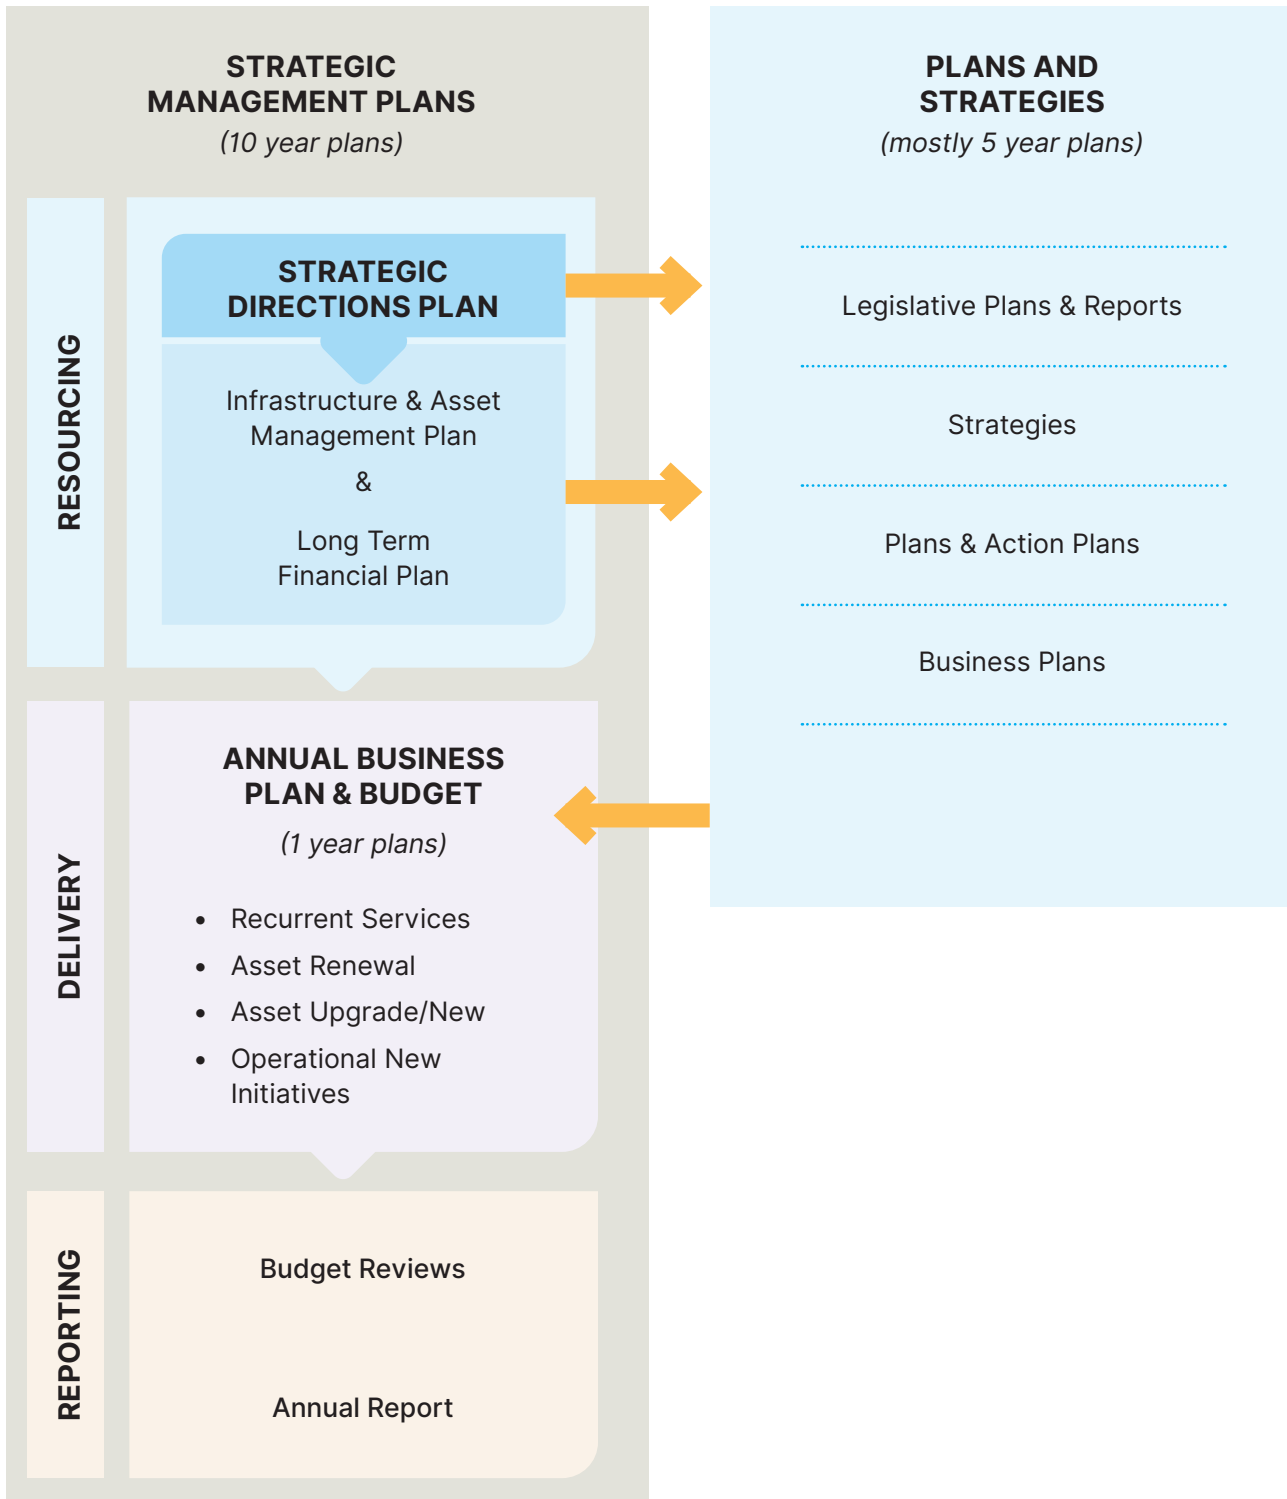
STRATEGIC MANAGEMENT PLANS
(10 year plans)

RESOURCING

STRATEGIC DIRECTIONS PLAN

Infrastructure & Asset Management Plan
&
Long Term Financial Plan

DELIVERY

ANNUAL BUSINESS PLAN & BUDGET
(1 year plans)

- Recurrent Services
- Asset Renewal
- Asset Upgrade/New
- Operational New Initiatives

REPORTING

Budget Reviews

Annual Report

PLANS AND STRATEGIES
(mostly 5 year plans)

Legislative Plans & Reports

Strategies

Plans & Action Plans

Business Plans